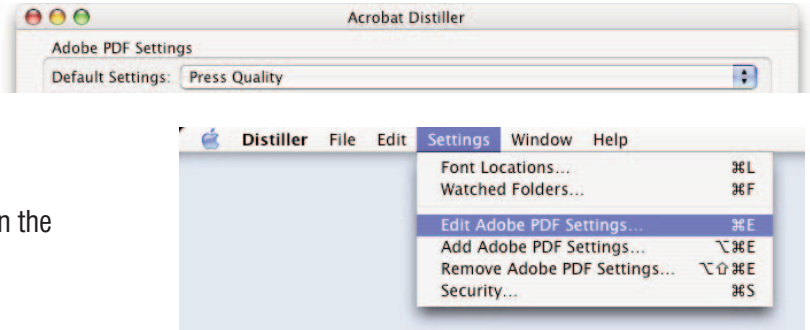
Acrobat Distiller

Adobe PDF Settings

Default Settings: Press Quality

n the

Distiller File Edit Settings Window Help

Font Locations... ⌘L
Watched Folders... ⌘F
Edit Adobe PDF Settings... ⌘E
Add Adobe PDF Settings... ⌥⌘E
Remove Adobe PDF Settings... ⌥⇧⌘E
Security... ⌘S